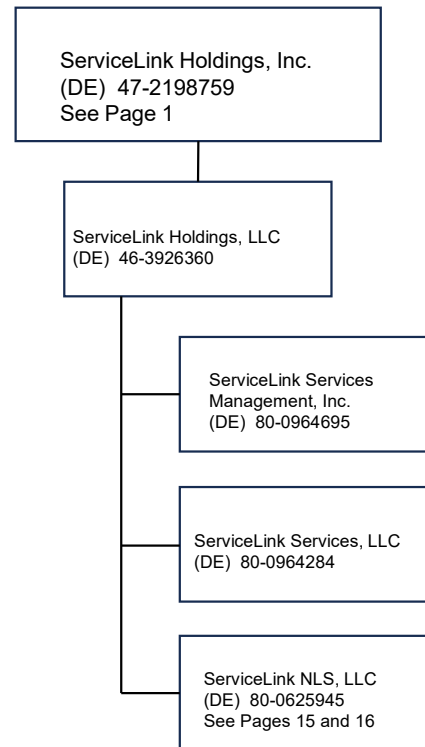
ServiceLink Holdings, Inc.
(DE) 47-2198759
See Page 1

ServiceLink Holdings, LLC
(DE) 46-3926360

ServiceLink Services Management, Inc.
(DE) 80-0964695

ServiceLink Services, LLC
(DE) 80-0964284

ServiceLink NLS, LLC
(DE) 80-0625945
See Pages 15 and 16